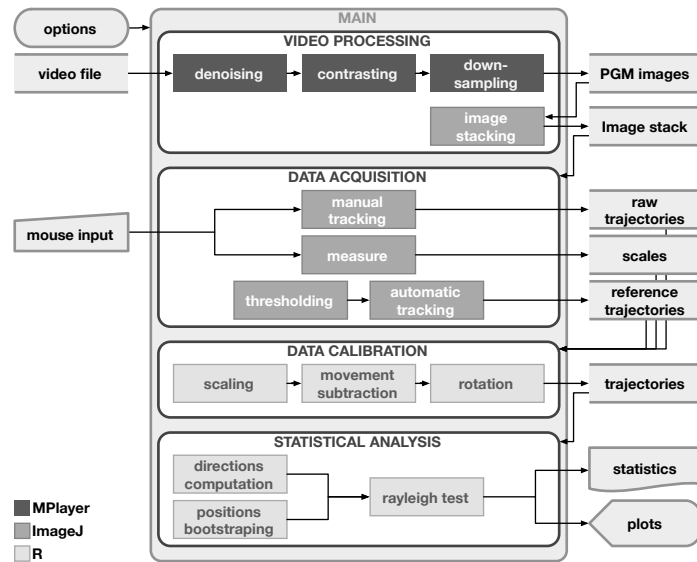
options

video file

mouse input

MAIN

VIDEO PROCESSING

denoising

contrasting

down-sampling

image stacking

PGM images

Image stack

DATA ACQUISITION

manual tracking

measure

thresholding

automatic tracking

raw trajectories

scales

reference trajectories

DATA CALIBRATION

scaling

movement subtraction

rotation

trajectories

STATISTICAL ANALYSIS

directions computation

positions bootstraping

rayleigh test

statistics

plots

MPlayer
ImageJ
R